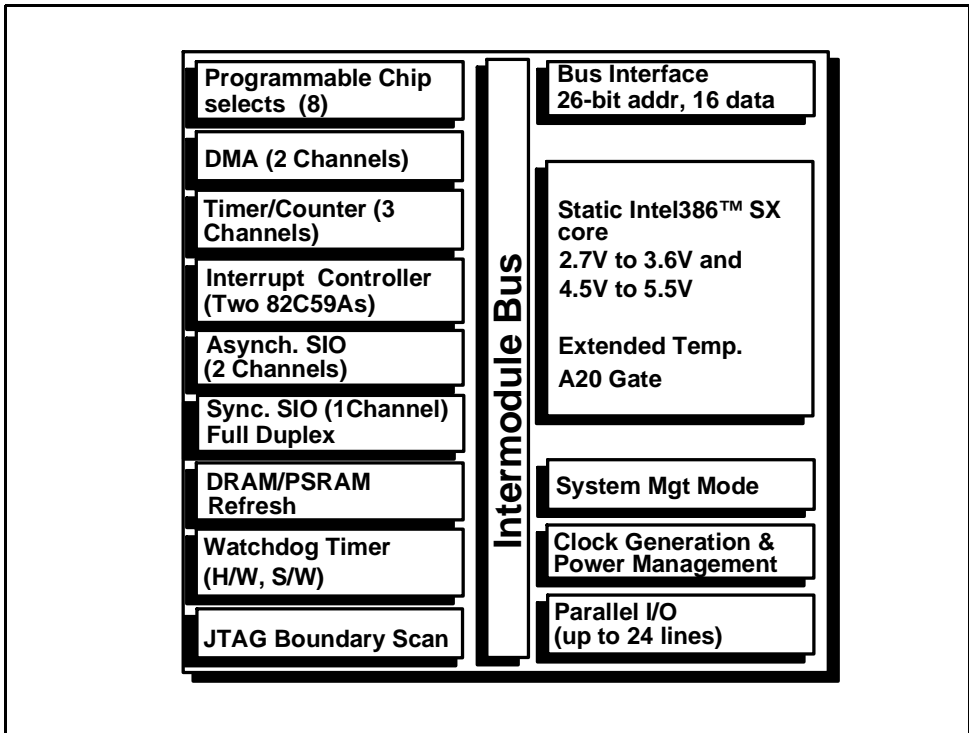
Programmable Chip selects (8)

DMA (2 Channels)

Timer/Counter (3 Channels)

Interrupt Controller (Two 82C59As)

Asynch. SIO (2 Channels)

Sync. SIO (1Channel) Full Duplex

DRAM/PSRAM Refresh

Watchdog Timer (H/W, S/W)

JTAG Boundary Scan

Intermodule Bus

Bus Interface 26-bit addr, 16 data

Static Intel386™ SX core
2.7V to 3.6V and 4.5V to 5.5V

Extended Temp.
A20 Gate

System Mgt Mode

Clock Generation & Power Management

Parallel I/O (up to 24 lines)